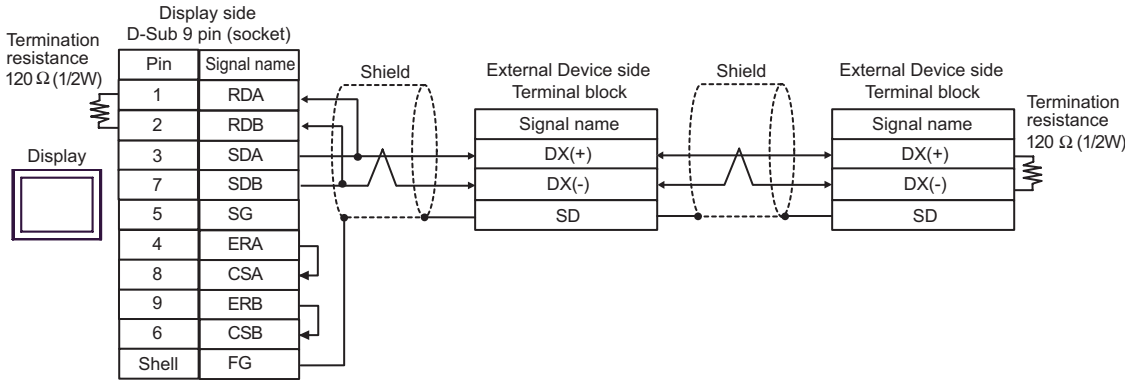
Display side
D-Sub 9 pin (socket)

Termination resistance 120 Ω (1/2W)

Display

| Pin | Signal name |
|---|---|
| 1 | RDA |
| 2 | RDB |
| 3 | SDA |
| 7 | SDB |
| 5 | SG |
| 4 | ERA |
| 8 | CSA |
| 9 | ERB |
| 6 | CSB |
| Shell | FG |

Shield

External Device side
Terminal block

| Signal name |
|---|
| DX(+) |
| DX(-) |
| SD |

Shield

External Device side
Terminal block

| Signal name |
|---|
| DX(+) |
| DX(-) |
| SD |

Termination resistance 120 Ω (1/2W)